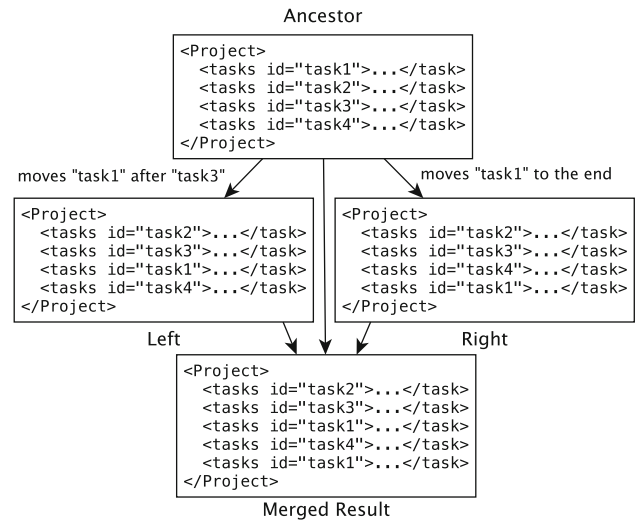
Ancestor

<Project>
<tasks id="task1">...</task>
<tasks id="task2">...</task>
<tasks id="task3">...</task>
<tasks id="task4">...</task>
</Project>

moves "task1" after "task3"

moves "task1" to the end

<Project>
<tasks id="task2">...</task>
<tasks id="task3">...</task>
<tasks id="task1">...</task>
<tasks id="task4">...</task>
</Project>

Left

<Project>
<tasks id="task2">...</task>
<tasks id="task3">...</task>
<tasks id="task4">...</task>
<tasks id="task1">...</task>
</Project>

Right

<Project>
<tasks id="task2">...</task>
<tasks id="task3">...</task>
<tasks id="task1">...</task>
<tasks id="task4">...</task>
<tasks id="task1">...</task>
</Project>

Merged Result